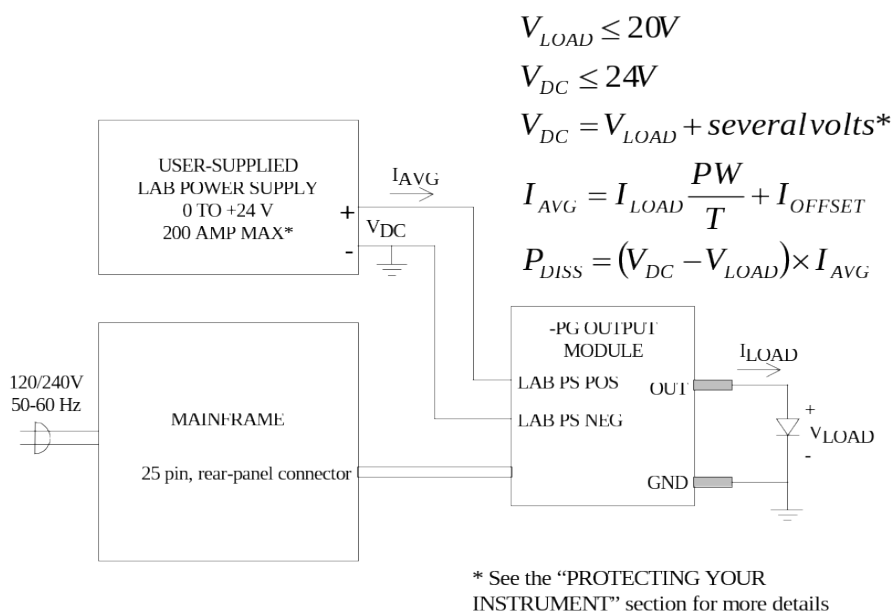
$V_{LOAD} \leq 20V$

$V_{DC} \leq 24V$

$V_{DC} = V_{LOAD} + several volts*$

$I_{AVG} = I_{LOAD} \frac{PW}{T} + I_{OFFSET}$

$P_{DISS} = (V_{DC} - V_{LOAD}) \times I_{AVG}$

USER-SUPPLIED
LAB POWER SUPPLY
0 TO +24 V
200 AMP MAX*

+
-

$I_{AVG}$

$V_{DC}$

120/240V
50-60 Hz

MAINFRAME

25 pin, rear-panel connector

-PG OUTPUT
MODULE

LAB PS POS

LAB PS NEG

OUT

GND

$I_{LOAD}$

+
$V_{LOAD}$
-

* See the “PROTECTING YOUR INSTRUMENT” section for more details